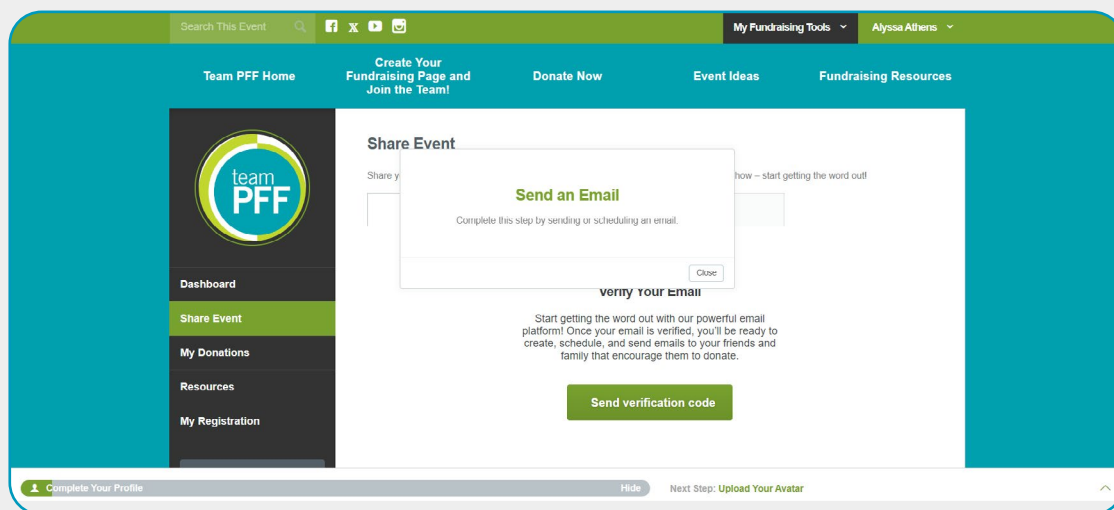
Search This Event

My Fundraising Tools

Alyssa Athens

Team PFF Home

Create Your Fundraising Page and Join the Team!

Donate Now

Event Ideas

Fundraising Resources

team PFF

Dashboard

Share Event

My Donations

Resources

My Registration

Share Event

Share y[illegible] how – start getting the word out!

Send an Email

Complete this step by sending or scheduling an email.

Close

Verify Your Email

Start getting the word out with our powerful email platform! Once your email is verified, you'll be ready to create, schedule, and send emails to your friends and family that encourage them to donate.

Send verification code

Complete Your Profile

Hide

Next Step: Upload Your Avatar